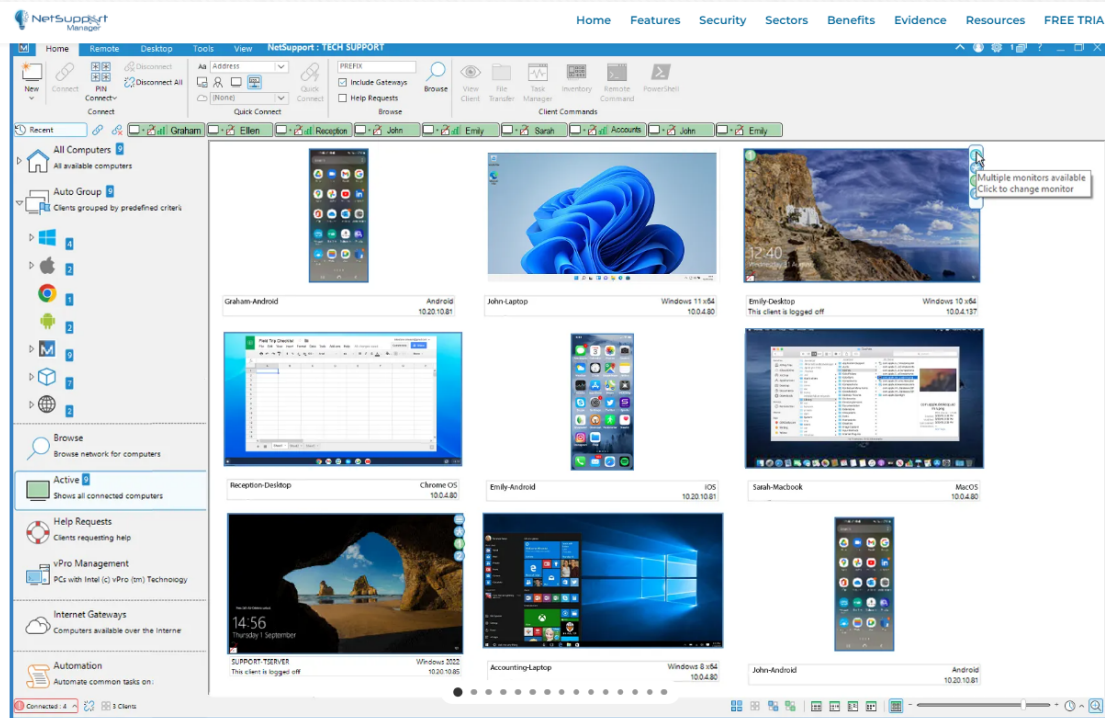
NetSupport Manager

Home Features Security Sectors Benefits Evidence Resources FREE TRIA

Home Remote Desktop Tools View NetSupport : TECH SUPPORT

New Connect PIN Connect Disconnect Disconnect All Connect

Address (None) Quick Connect Quick Connect

PREFIX Include Gateways Help Requests Browse Browse

View Client File Transfer Task Manager Inventory Remote Command PowerShell Client Commands

Recent Graham Ellen Reception John Emily Sarah Accounts John Emily

All Computers 9
All available computers

Auto Group 9
Clients grouped by predefined criteria

4
2
1
2
9
7
2

Browse
Browse network for computers

Active 9
Shows all connected computers

Help Requests
Clients requesting help

vPro Management
PCs with Intel (c) vPro (tm) Technology

Internet Gateways
Computers available over the Interne

Automation
Automate common tasks on

Multiple monitors available
Click to change monitor

Graham-Android Android 10.20.10.81
John-Laptop Windows 11 x64 10.0.4.80
Emily-Desktop Windows 10 x64 This client is logged off 10.0.4.137
Reception-Desktop Chrome OS 10.0.4.80
Emily-Android iOS 10.20.10.81
Sarah-Macbook MacOS 10.0.4.80
SUPPORT-TSERVER Windows 2022 This client is logged off 10.20.10.85
Accounting-Laptop Windows 8 x64 10.0.4.80
John-Android Android 10.20.10.81

12:40
14:50
Thursday 1 September

Connected : 4 3 Clients